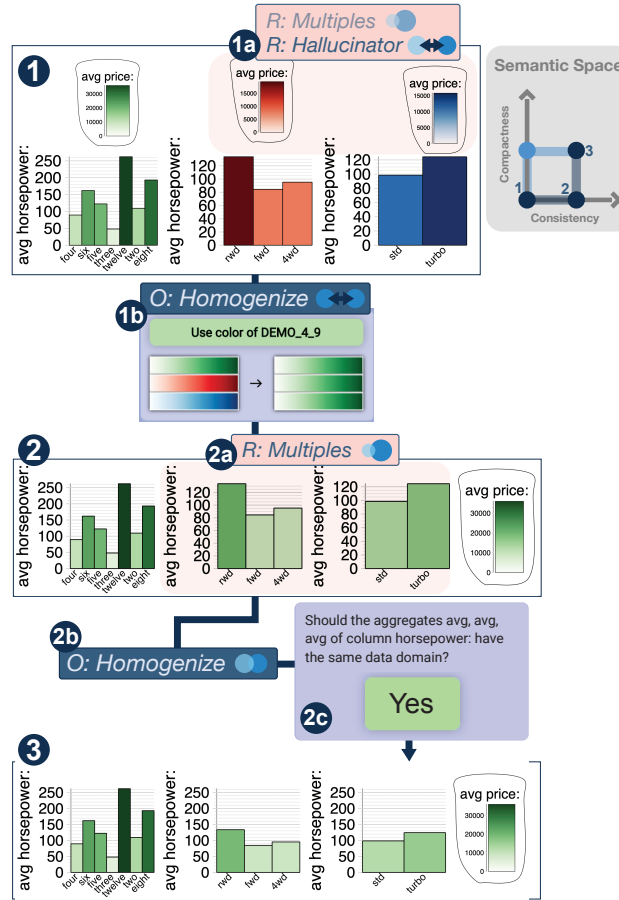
R: Multiples

1a R: Hallucinator

1

avg price:
30000
20000
10000

avg price:
15000
10000
5000
0

avg price:
15000
10000
5000
0

Semantic Space

Compactness

Consistency

1 2 3

avg horsepower:
250
200
150
100
50
0
four six five three twelve two eight

avg horsepower:
120
100
80
60
40
20
0
rwd fwd 4wd

avg horsepower:
120
100
80
60
40
20
0
std turbo

O: Homogenize

1b

Use color of DEMO_4_9

→

2

2a R: Multiples

avg horsepower:
250
200
150
100
50
0
four six five three twelve two eight

avg horsepower:
120
100
80
60
40
20
0
rwd fwd 4wd

avg horsepower:
120
100
80
60
40
20
0
std turbo

avg price:
30000
20000
10000
0

Should the aggregates avg, avg, avg of column horsepower: have the same data domain?

2b O: Homogenize

Yes

2c

3

avg horsepower:
250
200
150
100
50
0
four six five three twelve two eight

avg horsepower:
250
200
150
100
50
0
rwd fwd 4wd

avg horsepower:
250
200
150
100
50
0
std turbo

avg price:
30000
20000
10000
0